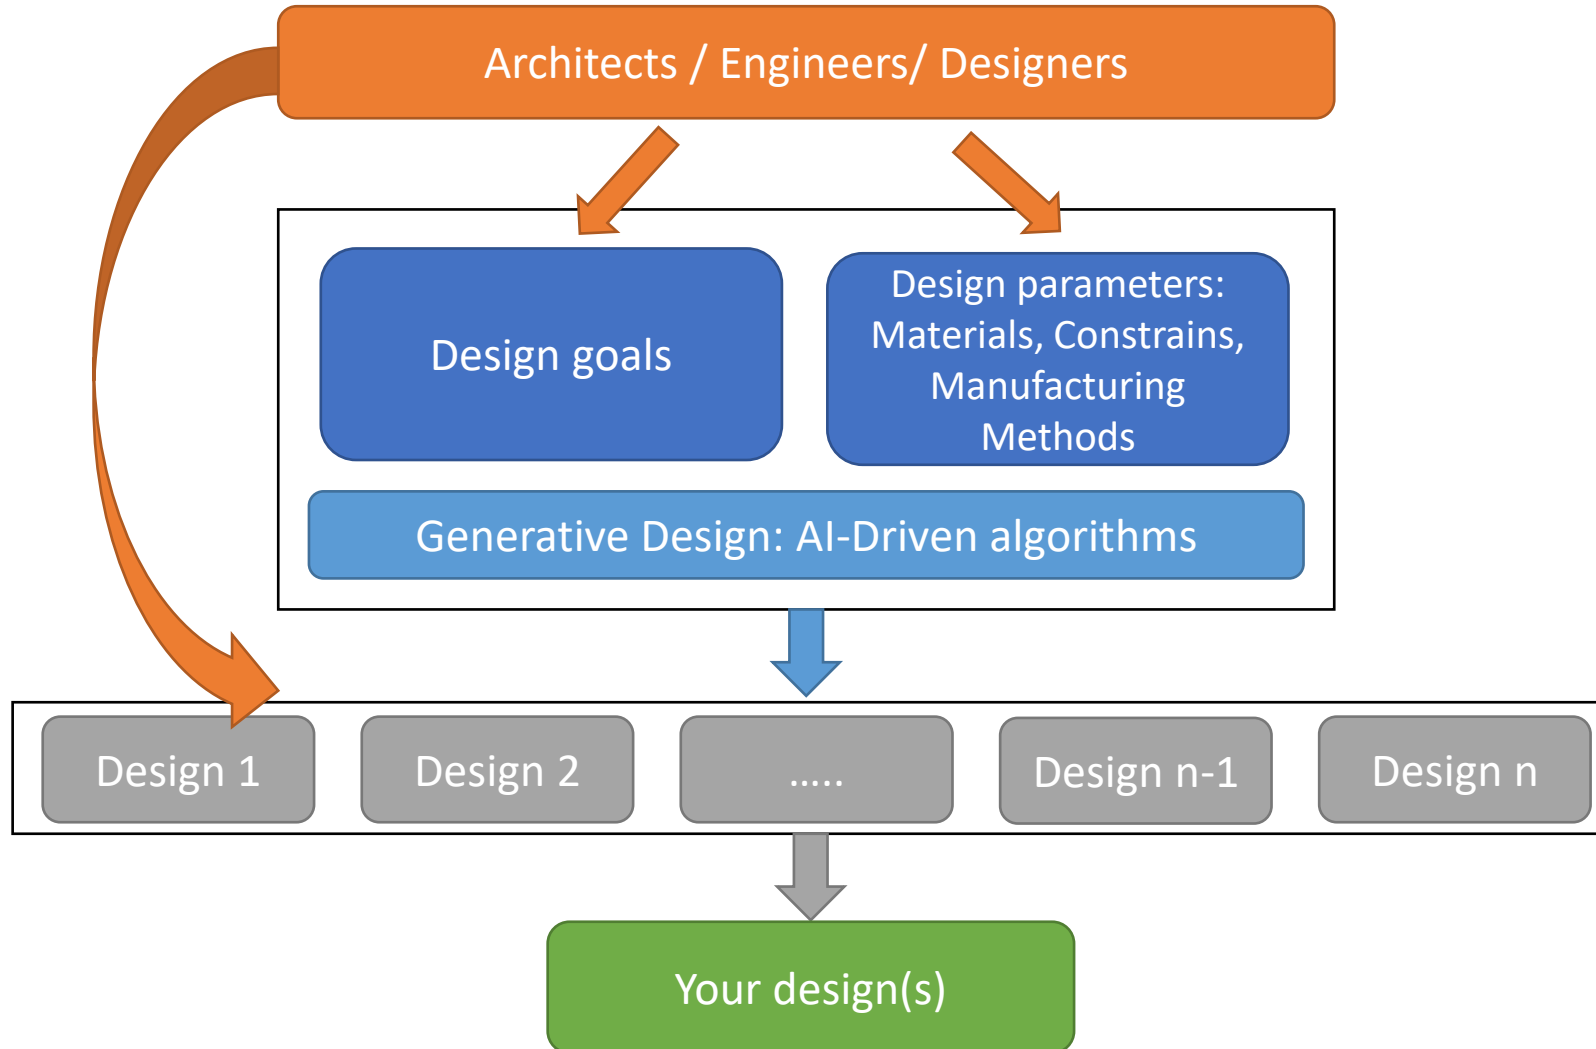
Architects / Engineers/ Designers

Design goals

Design parameters: Materials, Constrains, Manufacturing Methods

Generative Design: AI-Driven algorithms

Design 1

Design 2

.....

Design n-1

Design n

Your design(s)